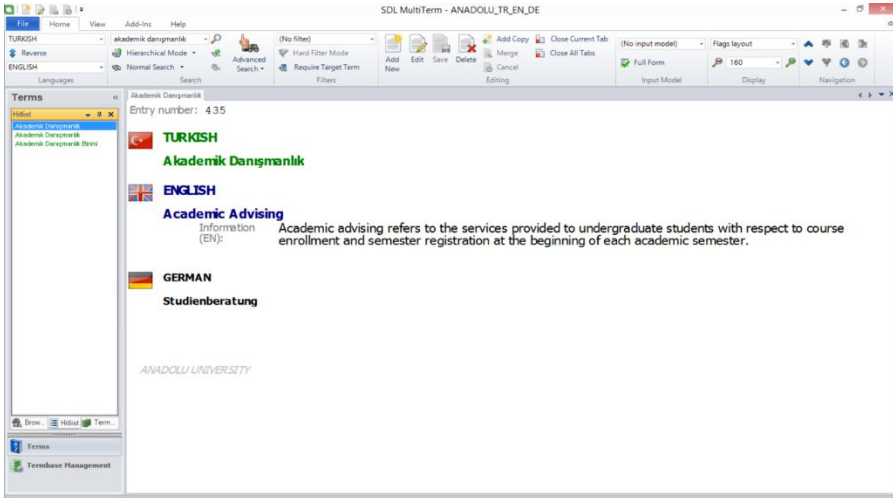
SDL MultiTerm - ANADOLU_TR_EN_DE

File Home View Add-Ins Help

TURKISH
Reverse
ENGLISH
Languages

akademik danışmanlık
Hierarchical Mode
Normal Search
Advanced Search
Search

(No filter)
Hard Filter Mode
Require Target Term
Filters

Add New
Edit
Save
Delete
Add Copy
Merge
Cancel
Close Current Tab
Close All Tabs
Editing

(No input model)
Full Form
Input Model

Flags layout
160
Display

Navigation

Terms

Hitlist
Akademik Danışmanlık
Akademik Danışmanlık
Akademik Danışmanlık Birimi

Brow... Hitlist Term...

Terms
Termbase Management

Akademik Danışmanlık

Entry number: 435

TURKISH

Akademik Danışmanlık

ENGLISH

Academic Advising

Information (EN): Academic advising refers to the services provided to undergraduate students with respect to course enrollment and semester registration at the beginning of each academic semester.

GERMAN

Studienberatung

ANADOLU UNIVERSITY